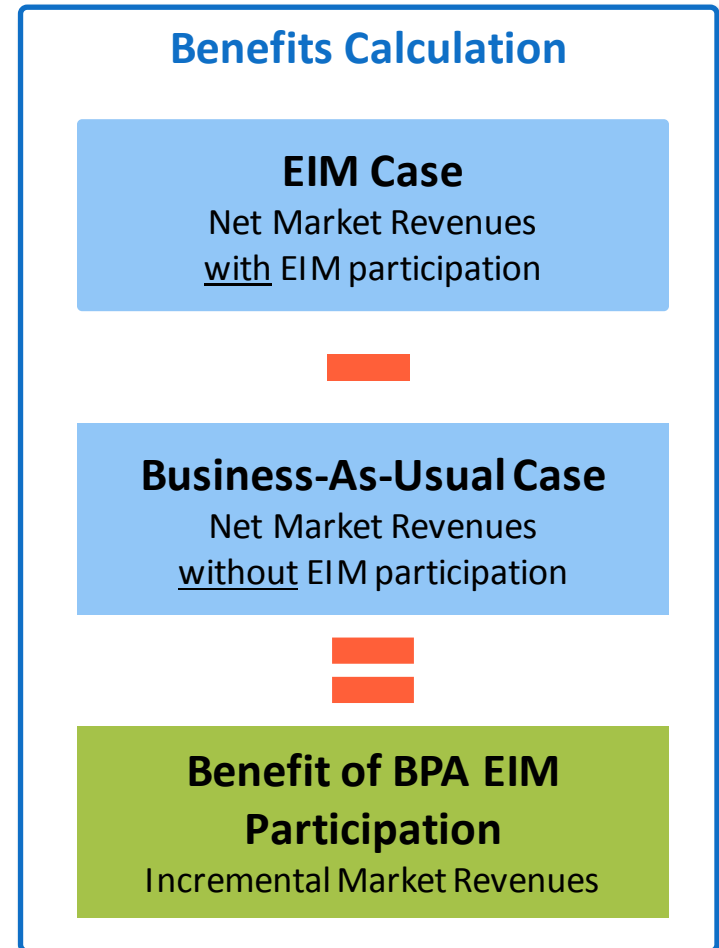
Benefits Calculation

EIM Case
Net Market Revenues
with EIM participation

$-$

Business-As-Usual Case
Net Market Revenues
without EIM participation

$=$

Benefit of BPA EIM Participation
Incremental Market Revenues